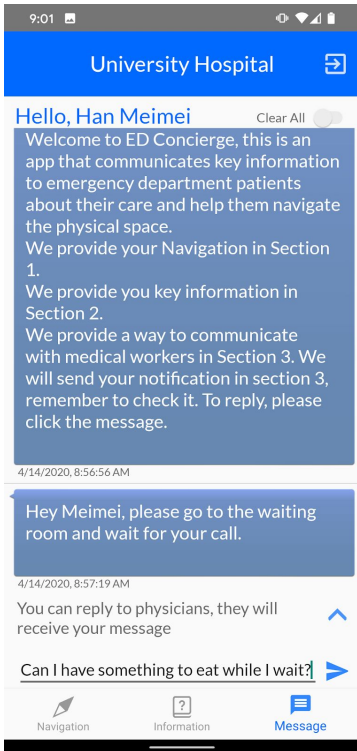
9:01

University Hospital

Hello, Han Meimei

Clear All

Welcome to ED Concierge, this is an app that communicates key information to emergency department patients about their care and help them navigate the physical space.
We provide your Navigation in Section 1.
We provide you key information in Section 2.
We provide a way to communicate with medical workers in Section 3. We will send your notification in section 3, remember to check it. To reply, please click the message.

4/14/2020, 8:56:56 AM

Hey Meimei, please go to the waiting room and wait for your call.

4/14/2020, 8:57:19 AM

You can reply to physicians, they will receive your message

Can I have something to eat while I wait?

Navigation

Information

Message